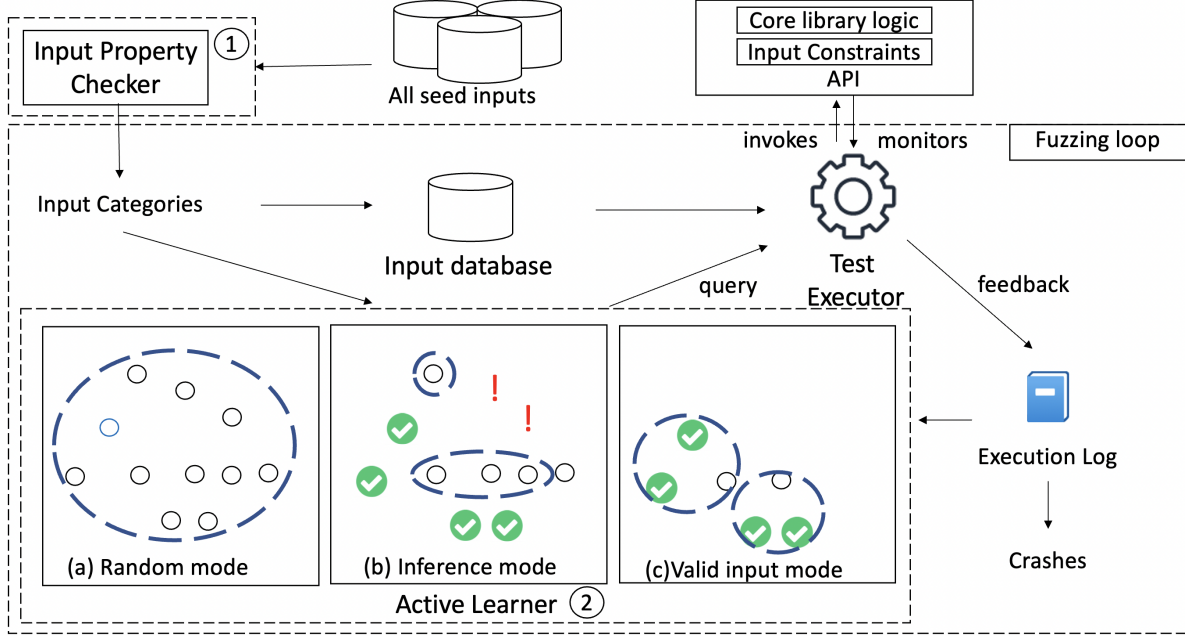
Input Property Checker ①

All seed inputs

Core library logic

Input Constraints

API

invokes

monitors

Fuzzing loop

Input Categories

Input database

Test Executor

query

feedback

(a) Random mode

!

!

(b) Inference mode

(c)Valid input mode

Execution Log

Crashes

Active Learner ②